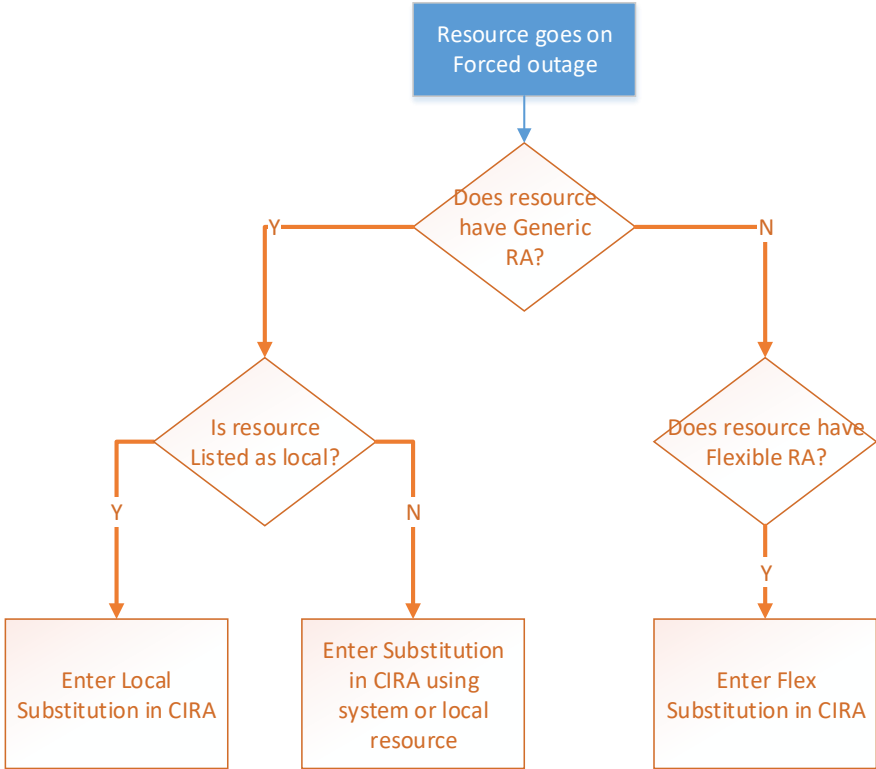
Resource goes on Forced outage

Does resource have Generic RA?

Y

N

Is resource Listed as local?

Does resource have Flexible RA?

Y

N

Y

Enter Local Substitution in CIRA

Enter Substitution in CIRA using system or local resource

Enter Flex Substitution in CIRA